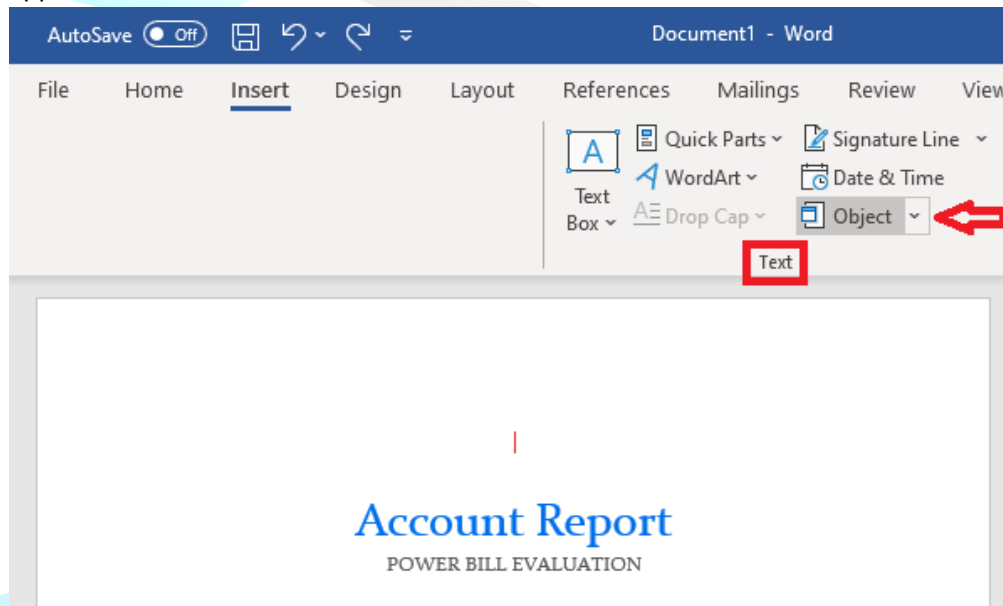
AutoSave Off

Document1 - Word

File Home Insert Design Layout References Mailings Review View

Text Box

Quick Parts

WordArt

Drop Cap

Signature Line

Date & Time

Object

Text

Account Report

POWER BILL EVALUATION